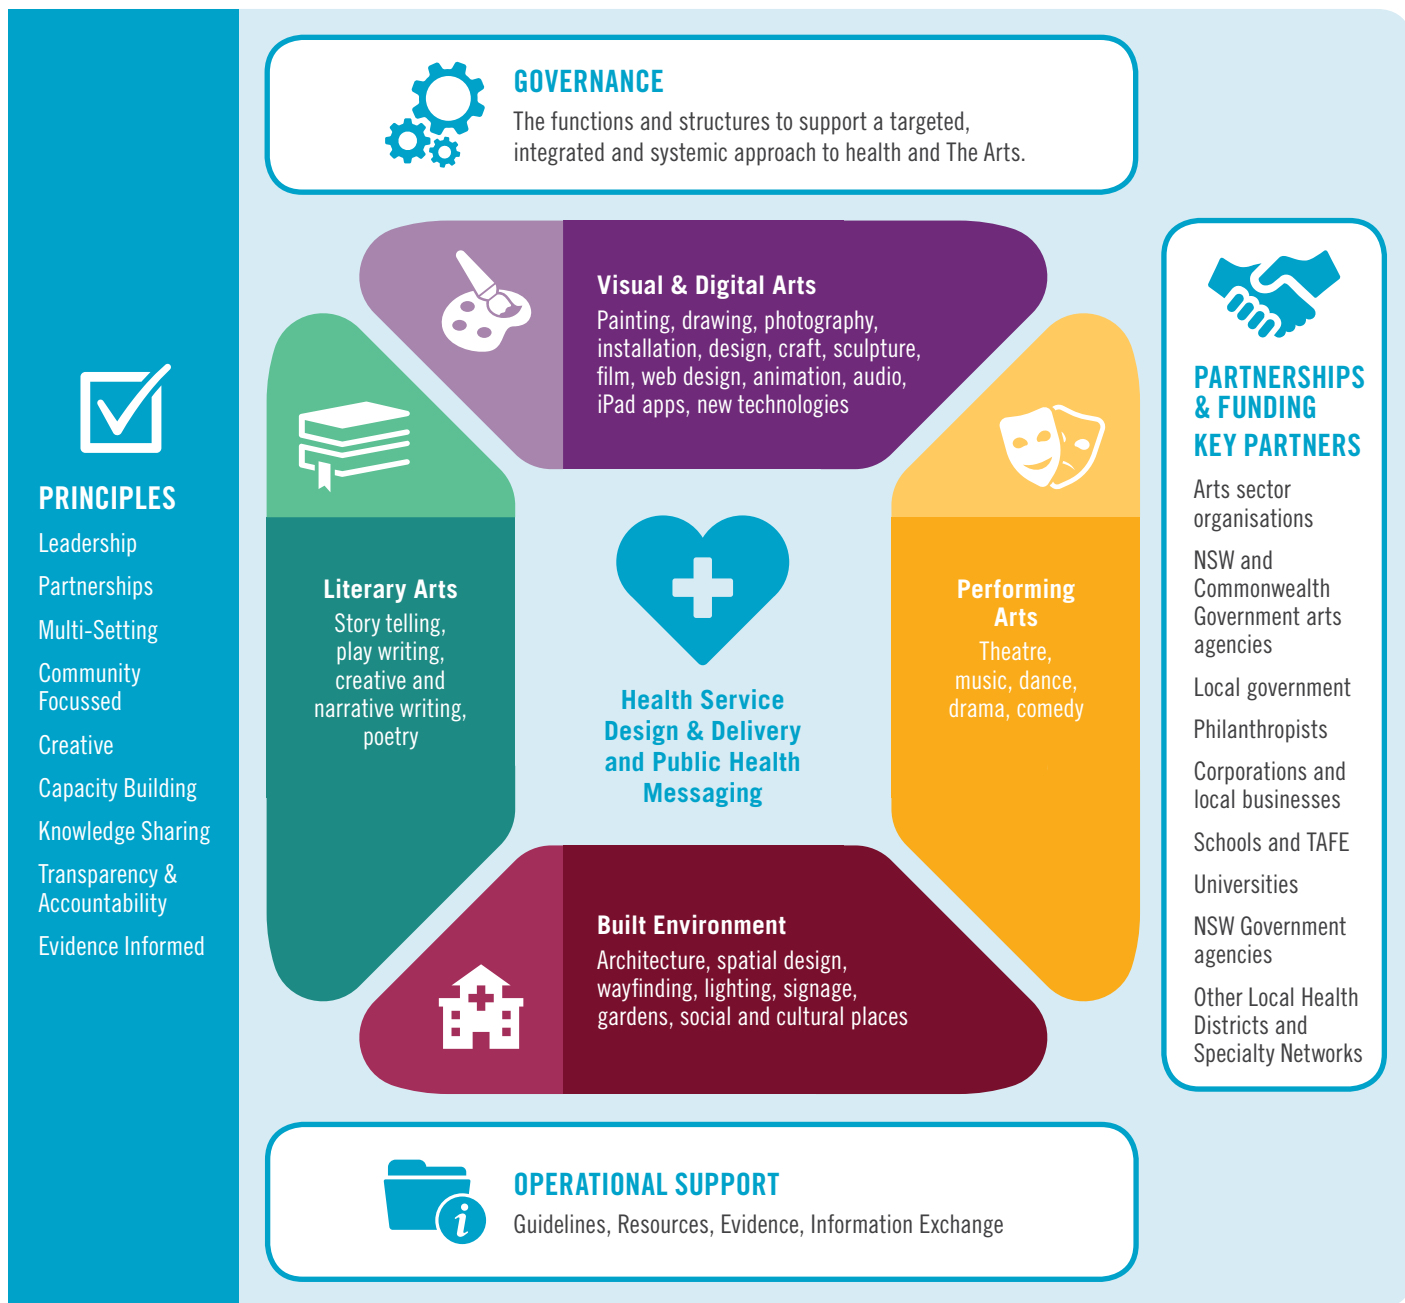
GOVERNANCE
The functions and structures to support a targeted, integrated and systemic approach to health and The Arts.

PRINCIPLES
Leadership
Partnerships
Multi-Setting
Community Focussed
Creative
Capacity Building
Knowledge Sharing
Transparency & Accountability
Evidence Informed

Visual & Digital Arts
Painting, drawing, photography, installation, design, craft, sculpture, film, web design, animation, audio, iPad apps, new technologies

Literary Arts
Story telling, play writing, creative and narrative writing, poetry

Health Service Design & Delivery and Public Health Messaging

Performing Arts
Theatre, music, dance, drama, comedy

Built Environment
Architecture, spatial design, wayfinding, lighting, signage, gardens, social and cultural places

PARTNERSHIPS & FUNDING
KEY PARTNERS
Arts sector organisations
NSW and Commonwealth Government arts agencies
Local government
Philanthropists
Corporations and local businesses
Schools and TAFE
Universities
NSW Government agencies
Other Local Health Districts and Specialty Networks

OPERATIONAL SUPPORT
Guidelines, Resources, Evidence, Information Exchange